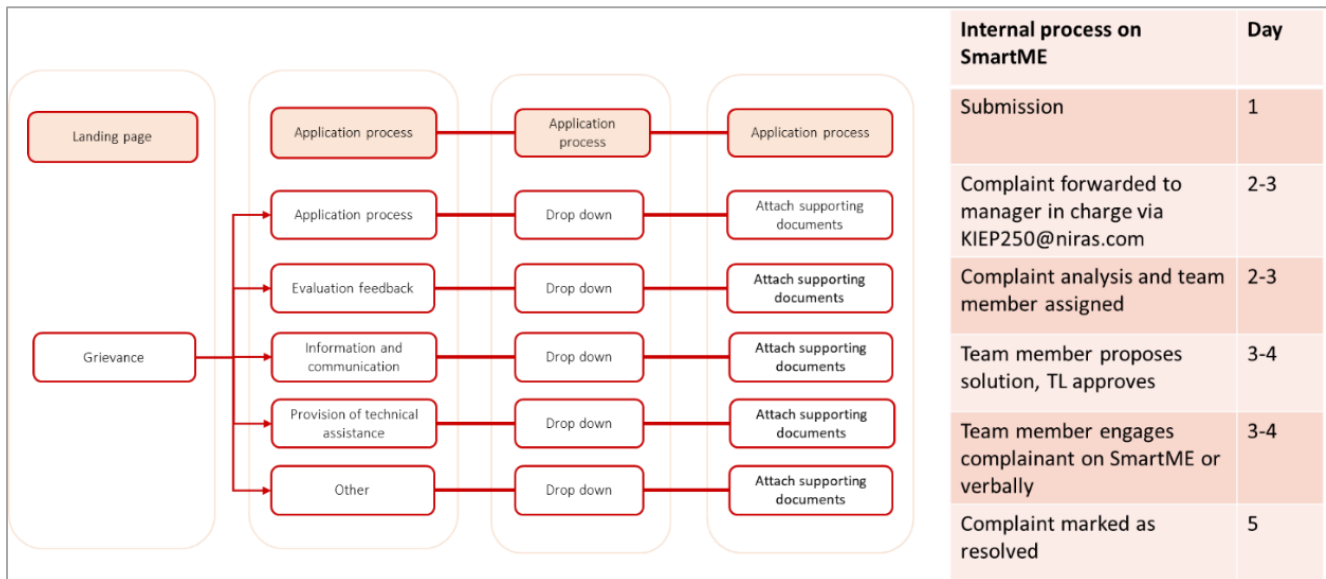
Landing page

Application process

Application process

Application process

Grievance

Application process

Drop down

Attach supporting documents

Evaluation feedback

Drop down

Attach supporting documents

Information and communication

Drop down

Attach supporting documents

Provision of technical assistance

Drop down

Attach supporting documents

Other

Drop down

Attach supporting documents

| Internal process on SmartME | Day |
|---|---|
| Submission | 1 |
| Complaint forwarded to manager in charge via KIEP250@niras.com | 2-3 |
| Complaint analysis and team member assigned | 2-3 |
| Team member proposes solution, TL approves | 3-4 |
| Team member engages complainant on SmartME or verbally | 3-4 |
| Complaint marked as resolved | 5 |